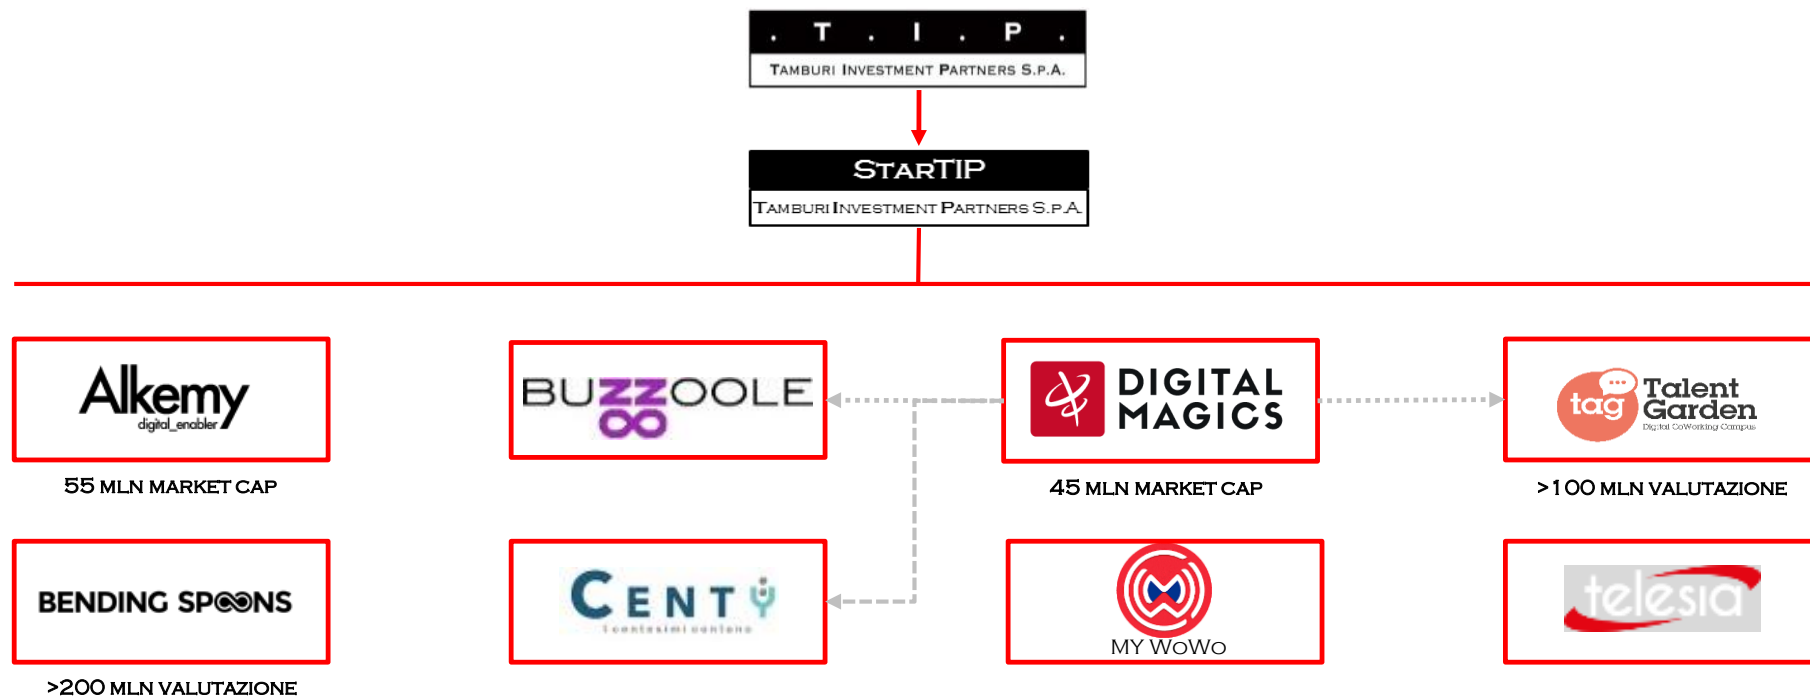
. T . I . P .
TAMBURI INVESTMENT PARTNERS S.P.A.

STARTIP
TAMBURI INVESTMENT PARTNERS S.P.A.

Alkemy
digital_enabler

55 MLN MARKET CAP

BUZZOOLE

DIGITAL MAGICS

45 MLN MARKET CAP

tag Talent Garden
Digital CoWorking Campus

>100 MLN VALUTAZIONE

BENDING SPOONS

>200 MLN VALUTAZIONE

CENTY
i centesimi contano

MY WoWo

telesia